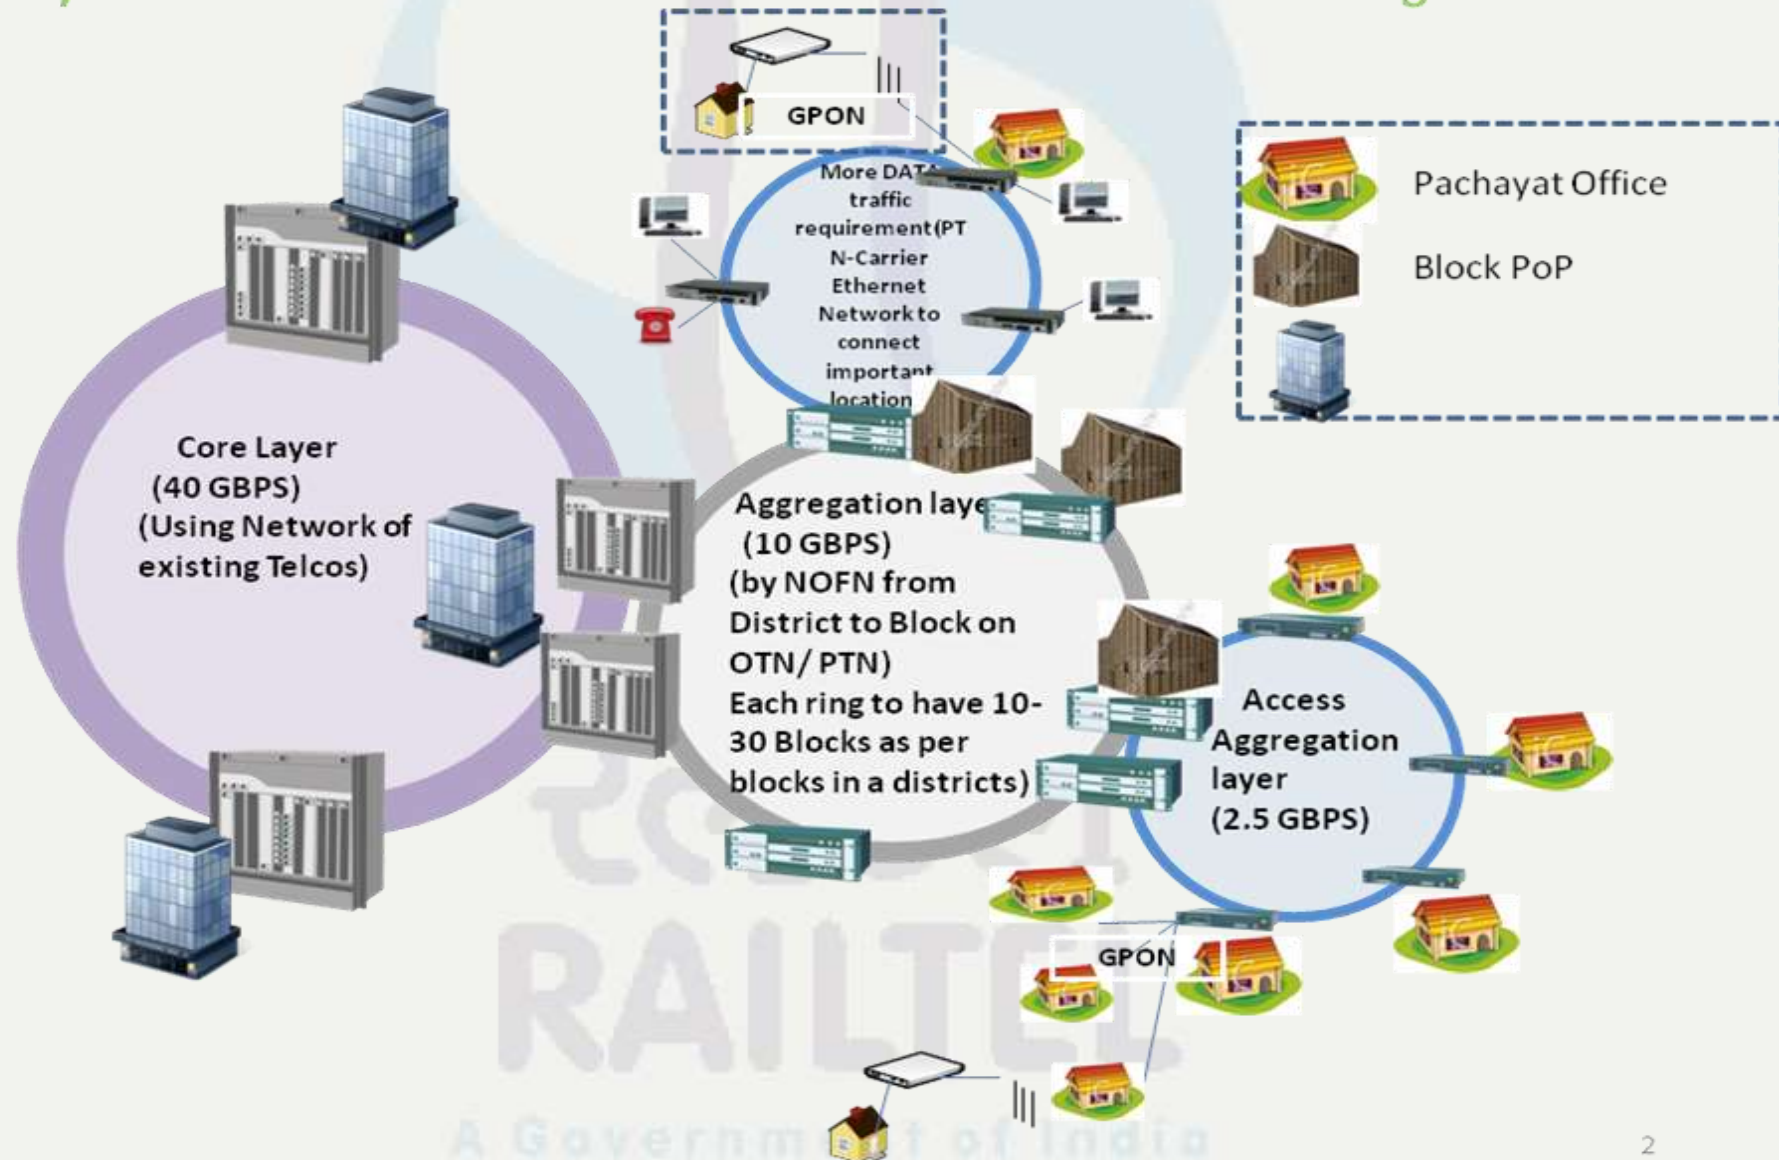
GPON

More DATA traffic requirement(PT N-Carrier Ethernet Network to connect important location

Pachayat Office

Block PoP

Core Layer (40 GBPS) (Using Network of existing Telcos)

Aggregation laye (10 GBPS) (by NOFN from District to Block on OTN/ PTN) Each ring to have 10-30 Blocks as per blocks in a districts)

Access Aggregation layer (2.5 GBPS)

GPON

RAILTEL

A Government of India

2